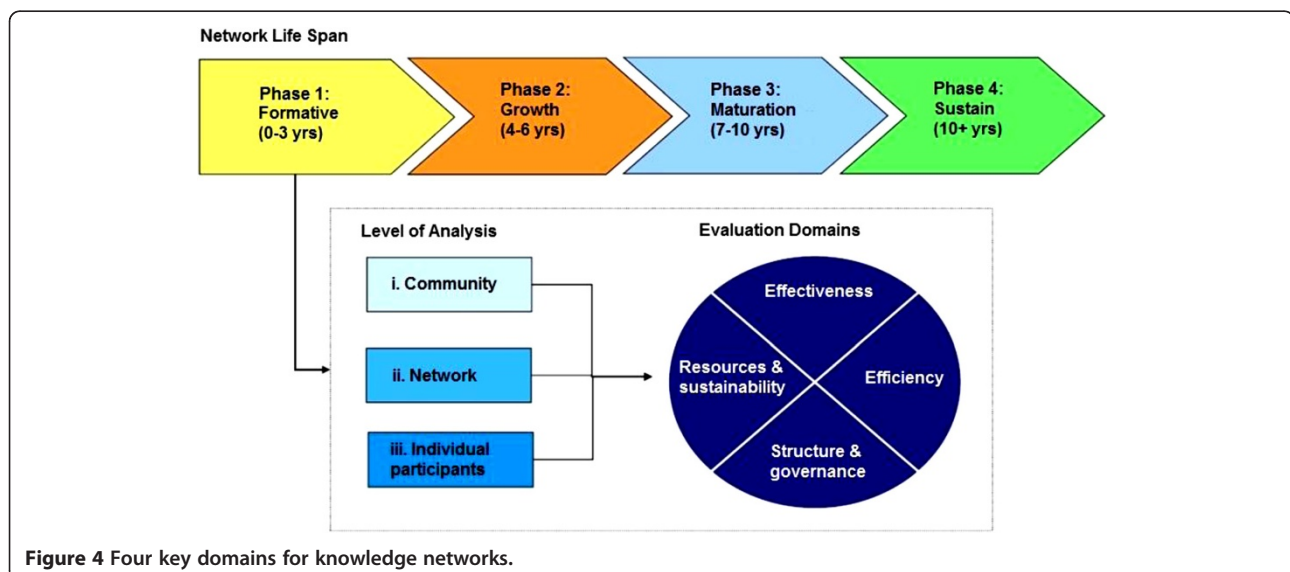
Network Life Span

Phase 1: Formative (0-3 yrs)

Phase 2: Growth (4-6 yrs)

Phase 3: Maturation (7-10 yrs)

Phase 4: Sustain (10+ yrs)

Level of Analysis

i. Community

ii. Network

iii. Individual participants

Evaluation Domains

Effectiveness

Resources & sustainability

Efficiency

Structure & governance

Figure 4 Four key domains for knowledge networks.